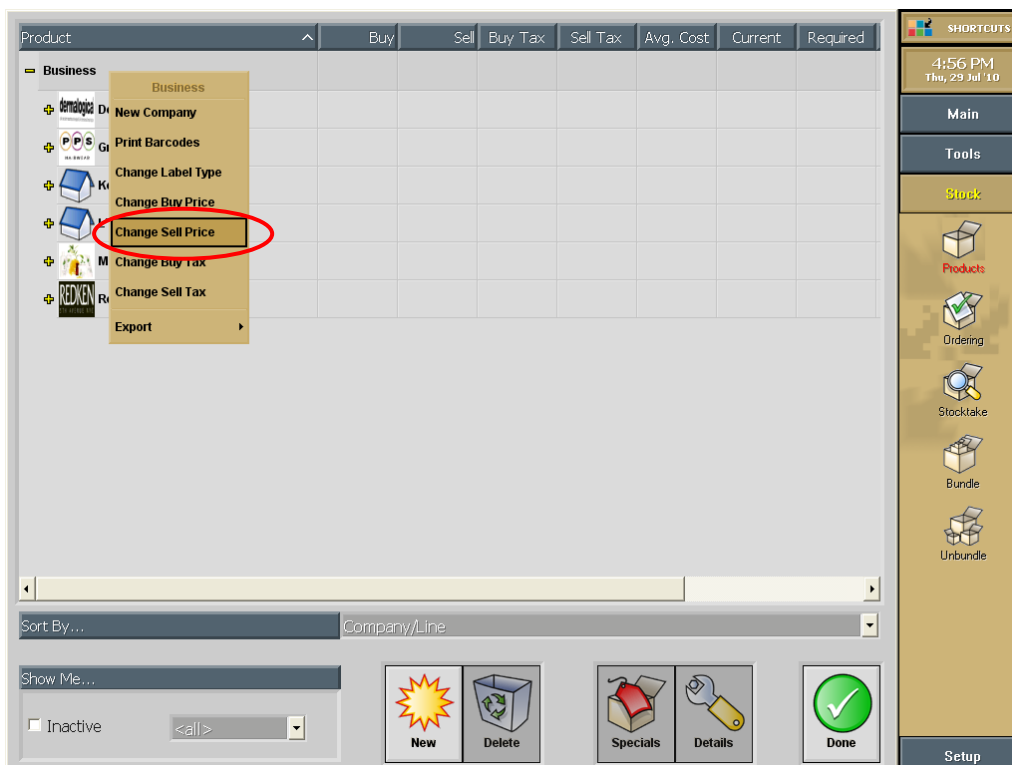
| Product | Buy | Sell | Buy Tax | Sell Tax | Avg. Cost | Current | Required |
|---|---|---|---|---|---|---|---|

Business

dermalogica De
PPS Gr
Ke
L
M
REDKEN Re

Business
New Company
Print Barcodes
Change Label Type
Change Buy Price
Change Sell Price
Change Buy Tax
Change Sell Tax
Export

Sort By... Company/Line

Show Me...
Inactive <all>

New Delete Specials Details Done

SHORTCUTS
4:56 PM
Thu, 29 Jul '10
Main
Tools
Stock
Products
Ordering
Stocktake
Bundle
Unbundle
Setup